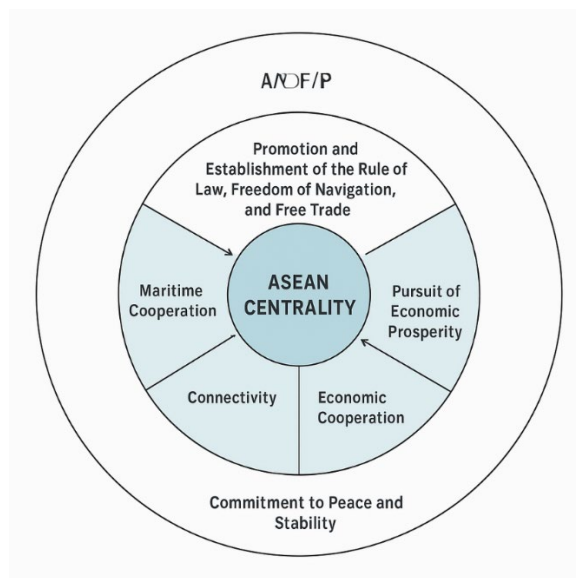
A/\OF/P

Promotion and Establishment of the Rule of Law, Freedom of Navigation, and Free Trade

Maritime Cooperation

ASEAN CENTRALITY

Pursuit of Economic Prosperity

Connectivity

Economic Cooperation

Commitment to Peace and Stability